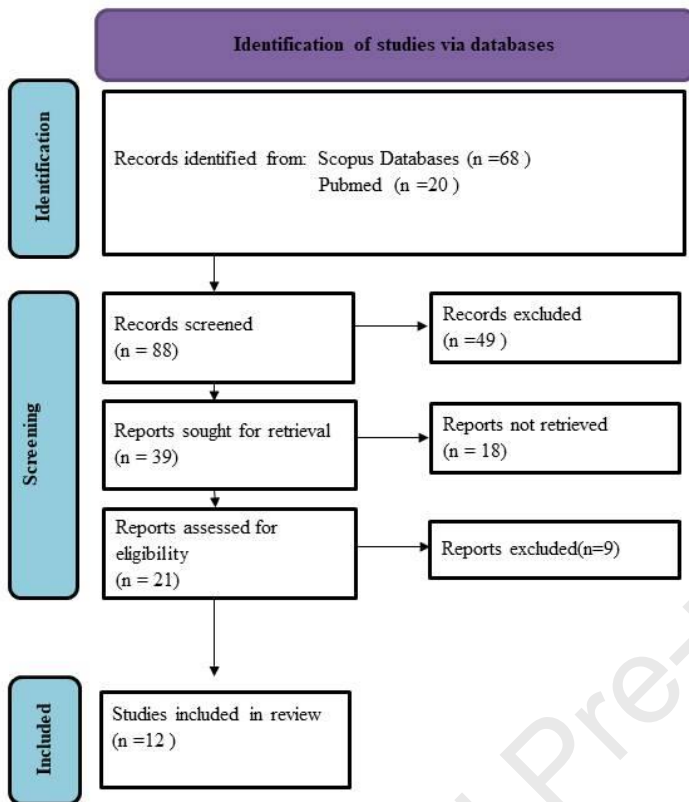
Identification of studies via databases

Identification

Records identified from: Scopus Databases (n =68 )
Pubmed (n =20 )

Screening

Records screened
(n = 88)

Records excluded
(n =49 )

Reports sought for retrieval
(n = 39)

Reports not retrieved
(n = 18)

Reports assessed for eligibility
(n = 21)

Reports excluded(n=9)

Included

Studies included in review
(n =12 )

Pre-